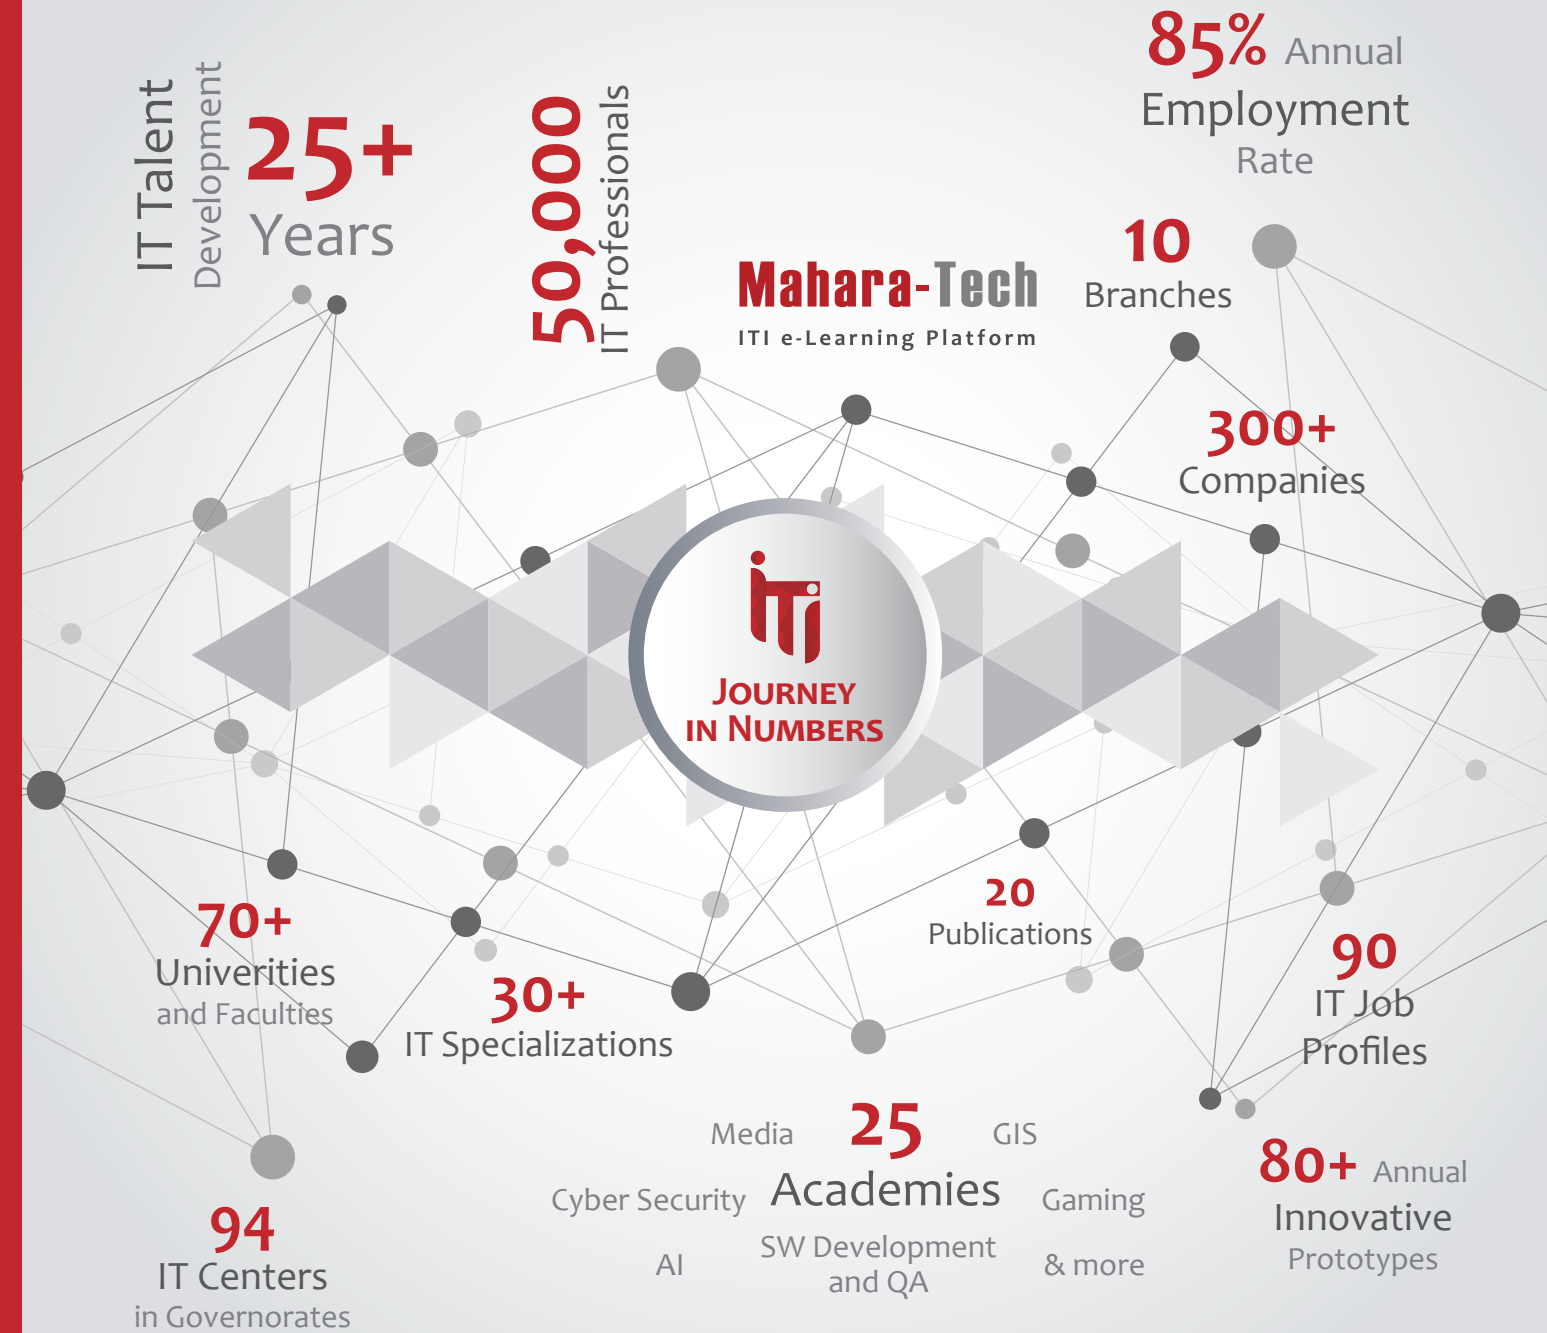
IT Talent Development
25+ Years

50,000 IT Professionals

85% Annual Employment Rate

Mahara-Tech
ITI e-Learning Platform

10 Branches

300+ Companies

iti
JOURNEY IN NUMBERS

70+ Univerities and Faculties

30+ IT Specializations

20 Publications

90 IT Job Profiles

94 IT Centers in Governorates

Media
25 Academies
GIS
Cyber Security
Gaming
AI
SW Development and QA
& more

80+ Annual Innovative Prototypes